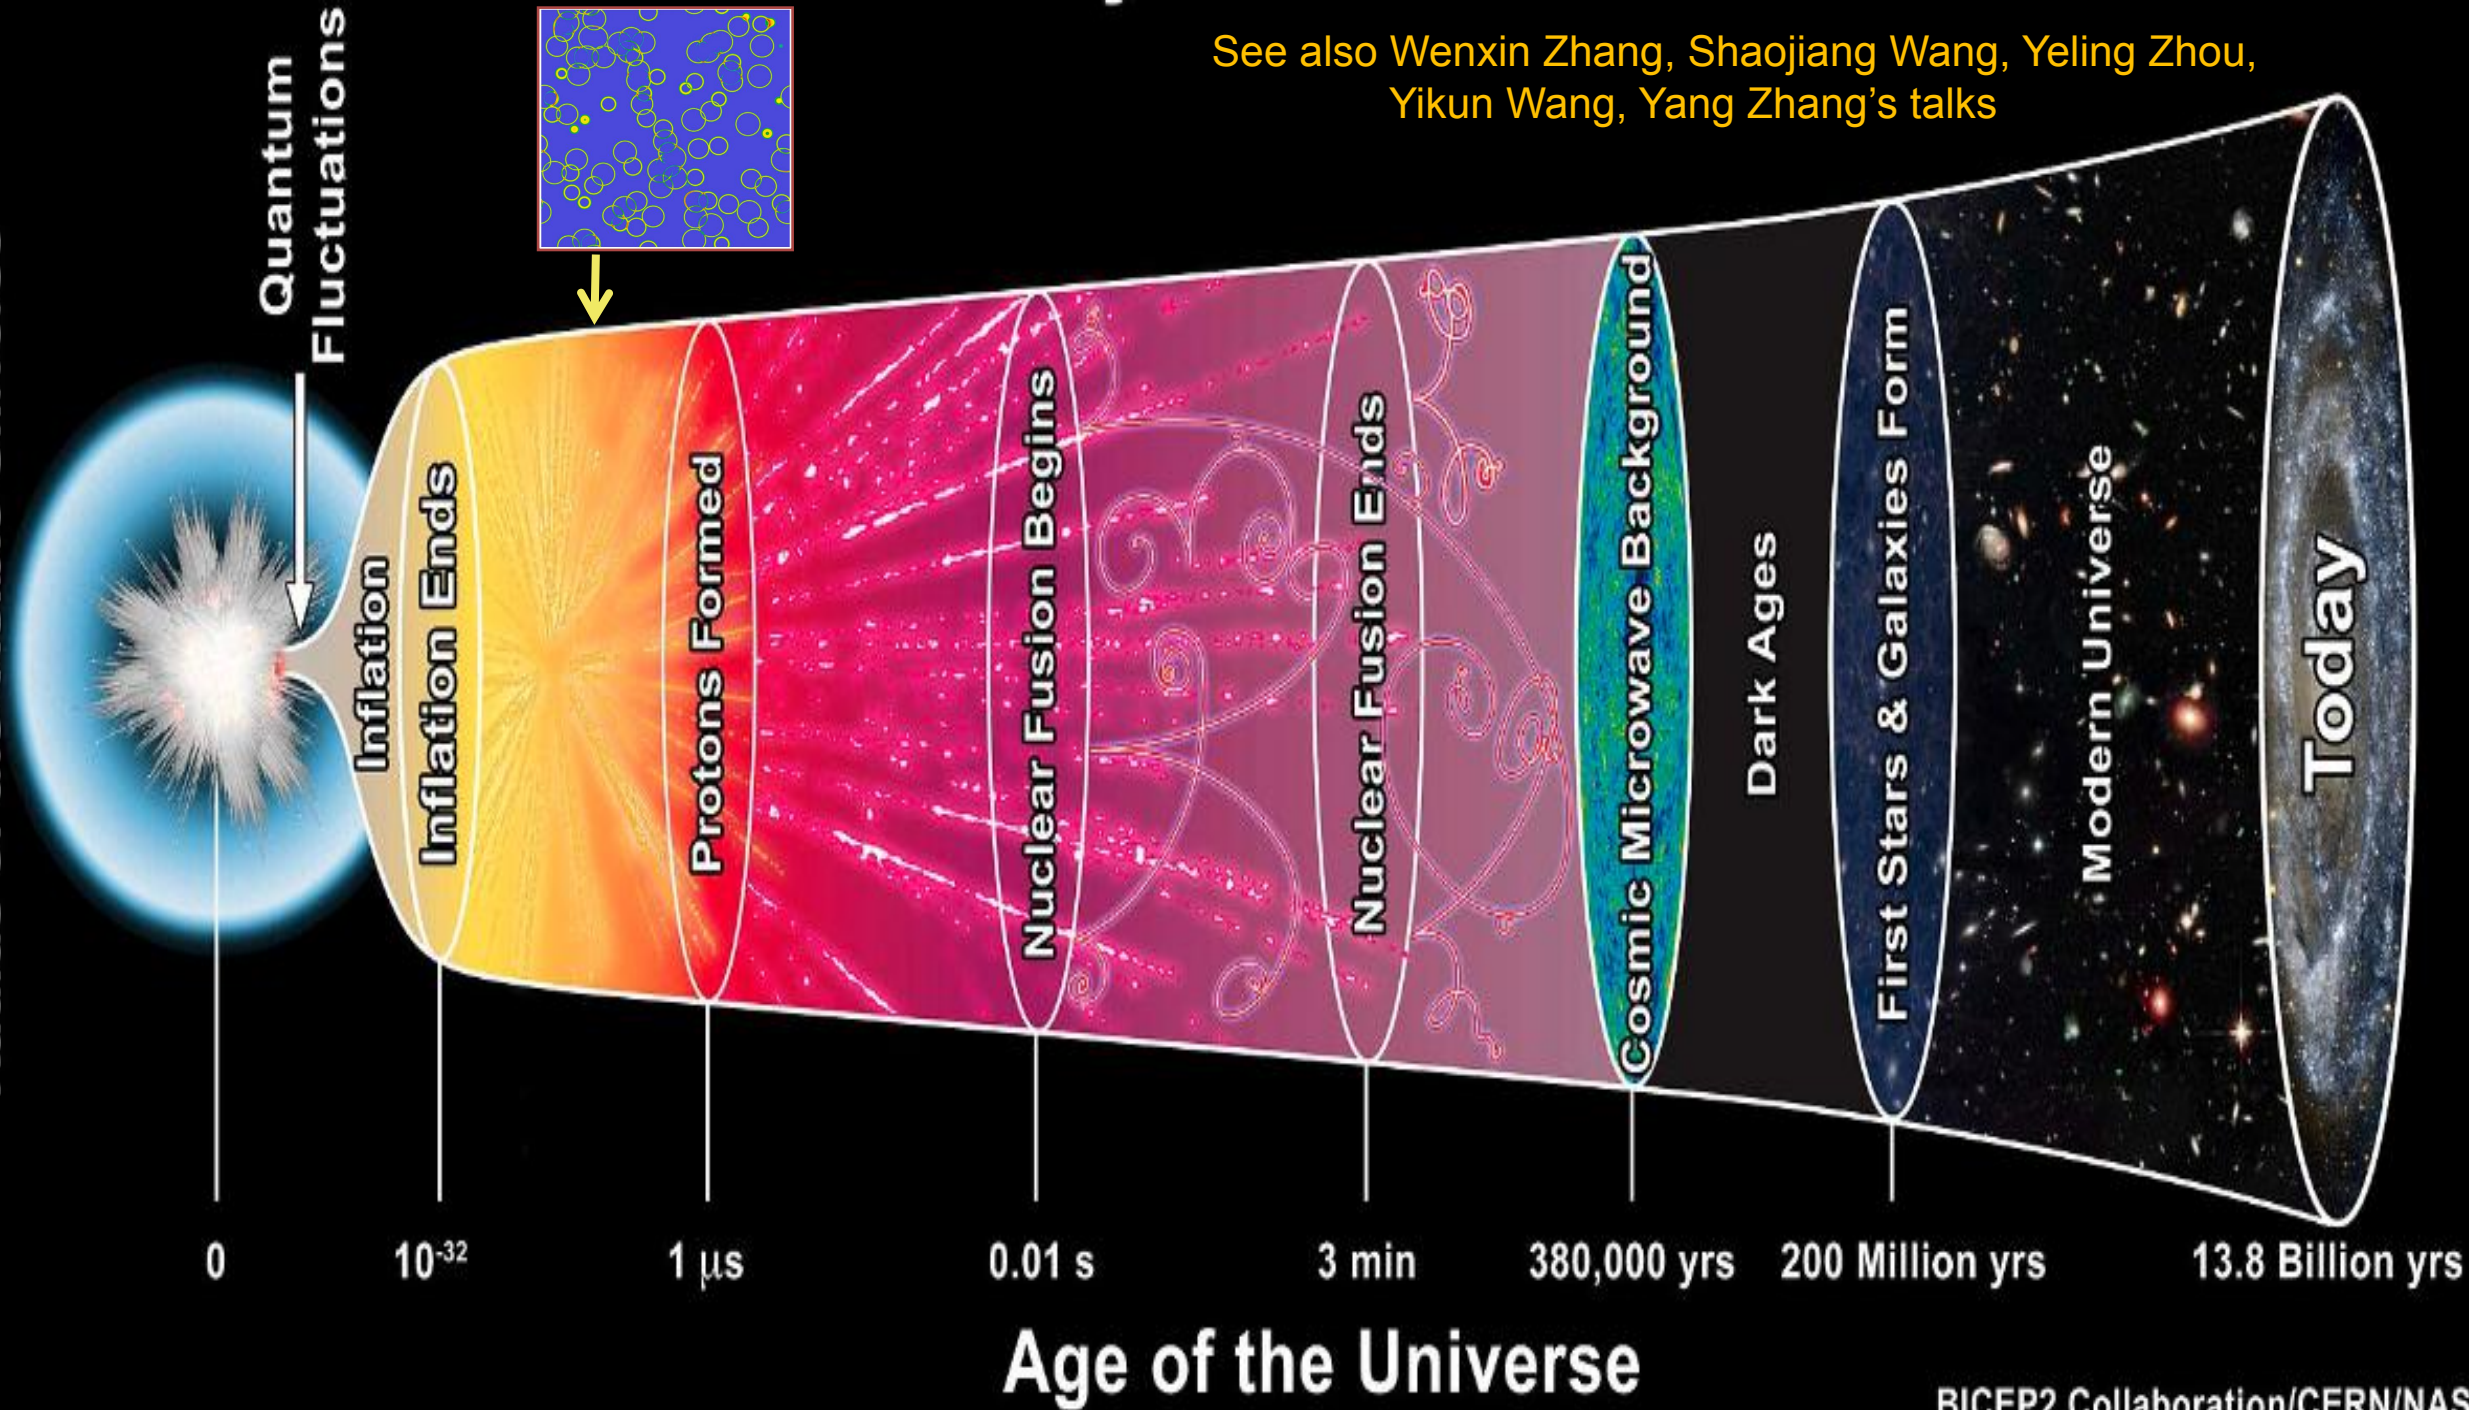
See also Wenxin Zhang, Shaojiang Wang, Yeling Zhou, Yikun Wang, Yang Zhang's talks

Quantum Fluctuations

Inflation

Inflation Ends

Protons Formed

Nuclear Fusion Begins

Nuclear Fusion Ends

Cosmic Microwave Background

Dark Ages

First Stars & Galaxies Form

Modern Universe

Today

0

$10^{-32}$

1 $\mu$s

0.01 s

3 min

380,000 yrs

200 Million yrs

13.8 Billion yrs

Age of the Universe

BICEP2 Collaboration/CERN/NAS